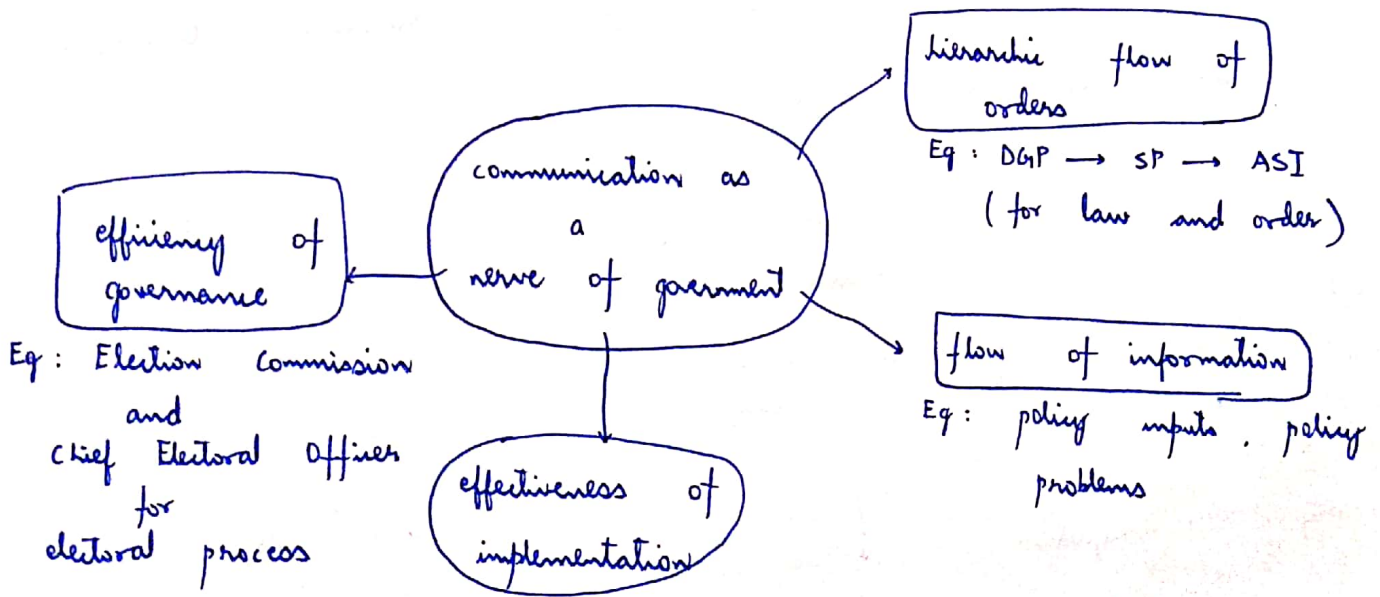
communication as a nerve of government

hierarchic flow of orders

Eg : DGP ⟶ SP ⟶ ASI (for law and order)

efficiency of governance

Eg : Election Commission and Chief Electoral Offices for electoral process

flow of information

Eg : policy inputs, policy problems

effectiveness of implementation